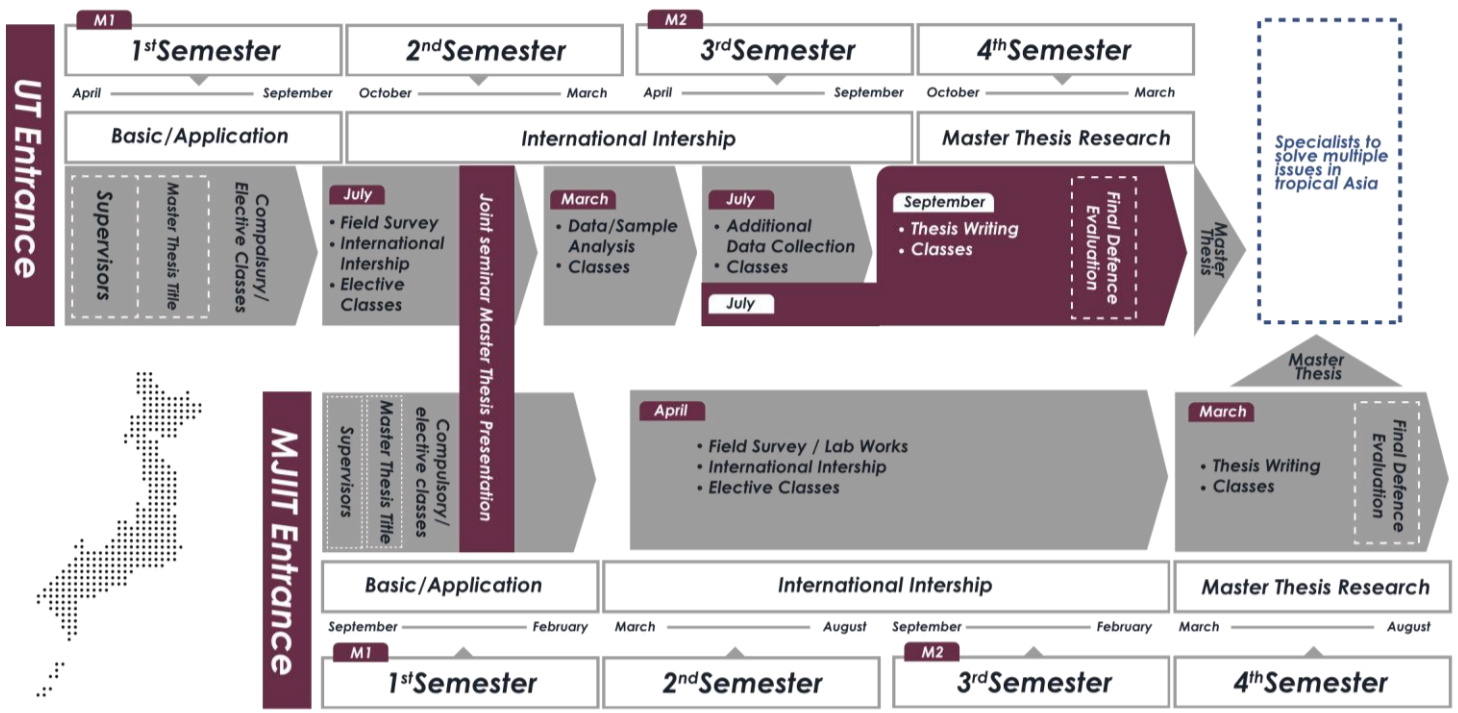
UT Entrance

M1
1$^{st}$Semester
April — September

2$^{nd}$Semester
October — March

M2
3$^{rd}$Semester
April — September

4$^{th}$Semester
October — March

Basic/Application

International Intership

Master Thesis Research

Supervisors
Master Thesis Title
Compulsory/ Elective Classes

July
• Field Survey
• International Intership
• Elective Classes

Joint seminar Master Thesis Presentation

March
• Data/Sample Analysis
• Classes

July
• Additional Data Collection
• Classes

July

September
• Thesis Writing
• Classes

Final Defence Evaluation

Master Thesis

Specialists to solve multiple issues in tropical Asia

Master Thesis

MJIIT Entrance

Supervisors
Master Thesis Title
Compulsory/ elective classes

April
• Field Survey / Lab Works
• International Intership
• Elective Classes

March
• Thesis Writing
• Classes

Final Defence Evaluation

Basic/Application

International Intership

Master Thesis Research

September — February
March — August
September — February
March — August

M1
1$^{st}$Semester

2$^{nd}$Semester

M2
3$^{rd}$Semester

4$^{th}$Semester